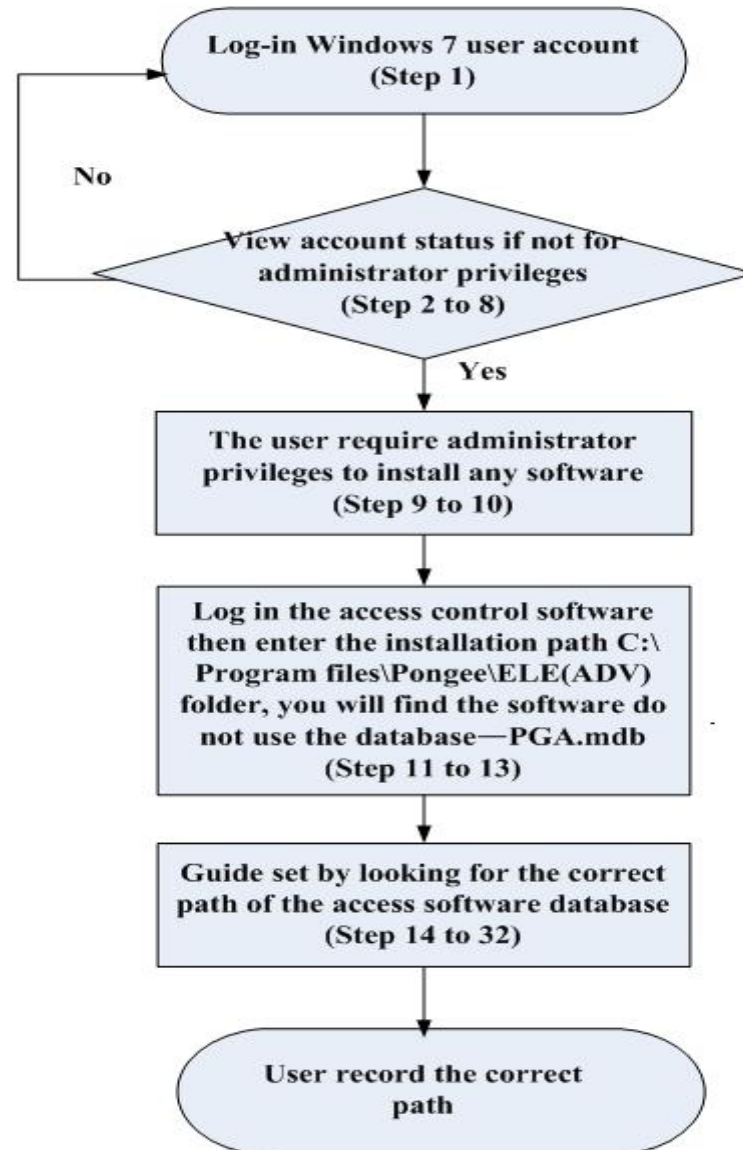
Log-in Windows 7 user account
(Step 1)

No

View account status if not for administrator privileges
(Step 2 to 8)

Yes

The user require administrator privileges to install any software
(Step 9 to 10)

Log in the access control software then enter the installation path C:\Program files\Pongee\ELE(ADV) folder, you will find the software do not use the database—PGA.mdb
(Step 11 to 13)

Guide set by looking for the correct path of the access software database
(Step 14 to 32)

User record the correct path